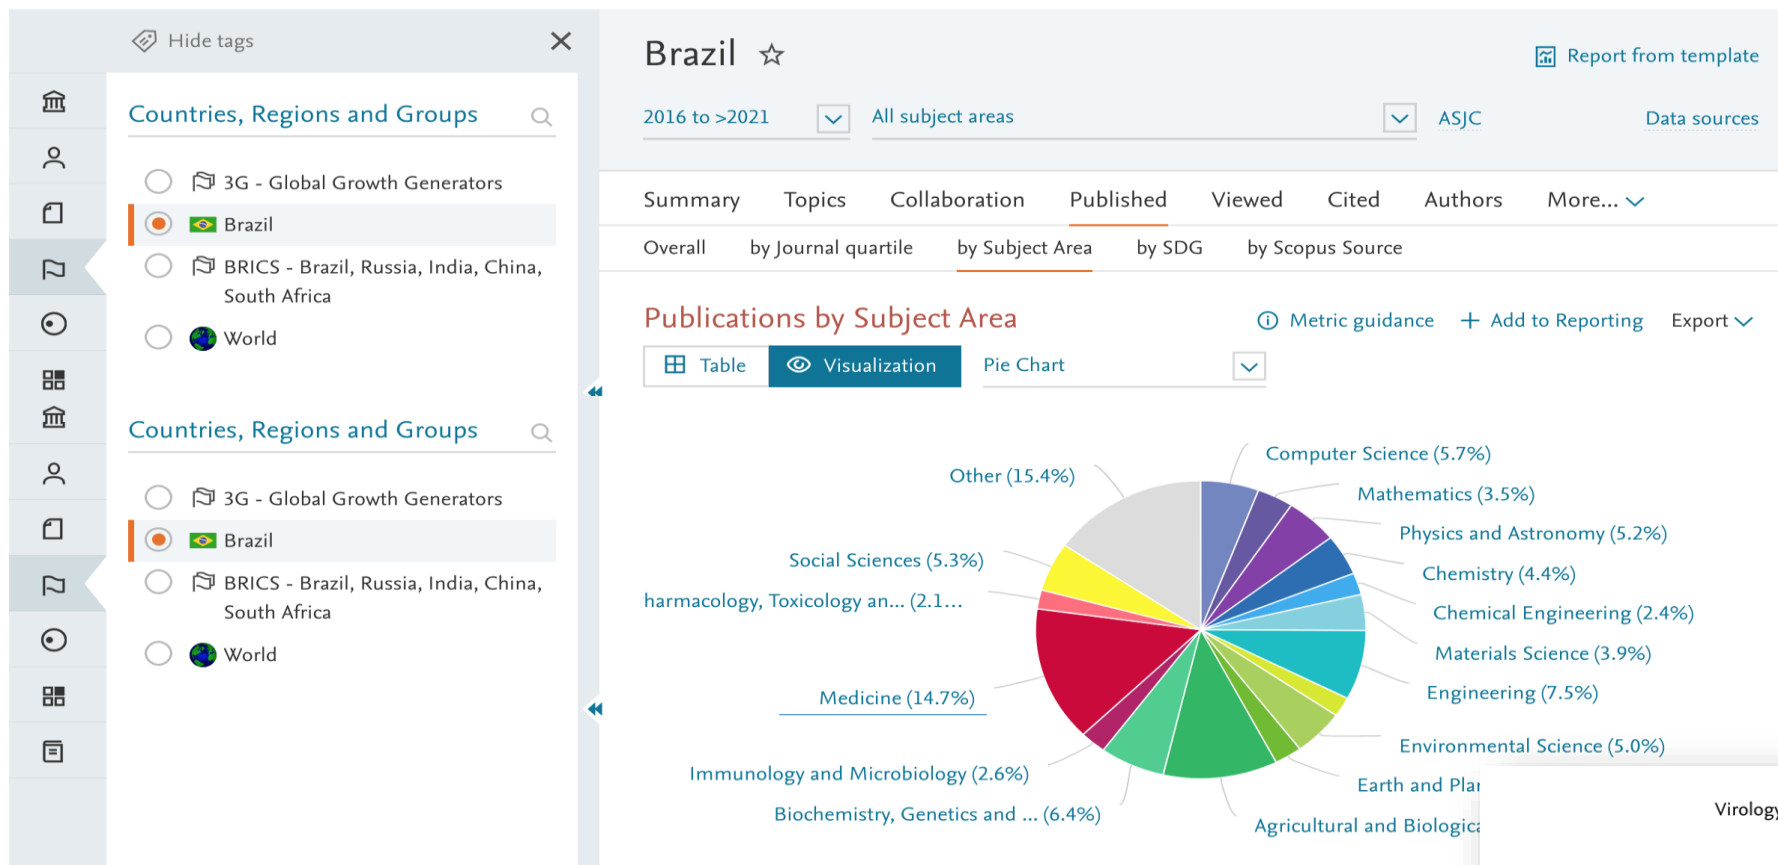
Hide tags

Countries, Regions and Groups

3G - Global Growth Generators

Brazil

BRICS - Brazil, Russia, India, China, South Africa

World

Countries, Regions and Groups

3G - Global Growth Generators

Brazil

BRICS - Brazil, Russia, India, China, South Africa

World

Brazil ☆

Report from template

2016 to >2021

All subject areas

ASJC

Data sources

Summary Topics Collaboration Published Viewed Cited Authors More...

Overall by Journal quartile by Subject Area by SDG by Scopus Source

Publications by Subject Area

Metric guidance

+ Add to Reporting

Export

Table

Visualization

Pie Chart

Other (15.4%)

Computer Science (5.7%)

Mathematics (3.5%)

Physics and Astronomy (5.2%)

Chemistry (4.4%)

Chemical Engineering (2.4%)

Materials Science (3.9%)

Engineering (7.5%)

Environmental Science (5.0%)

Earth and Plar

Agricultural and Biologica

Social Sciences (5.3%)

harmacology, Toxicology an... (2.1...

Medicine (14.7%)

Immunology and Microbiology (2.6%)

Biochemistry, Genetics and ... (6.4%)

Virology